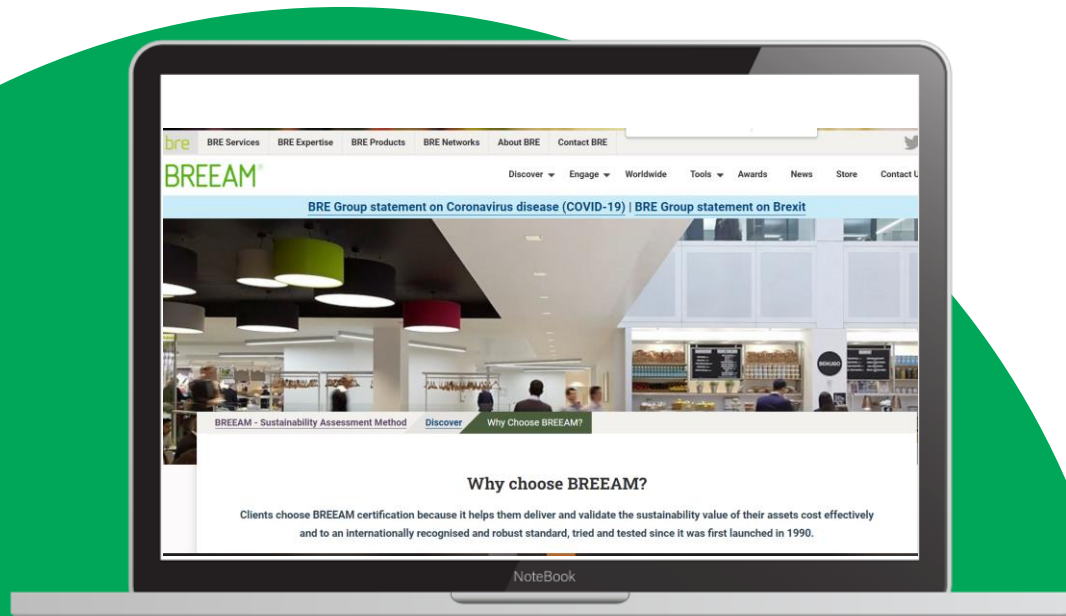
bre BRE Services BRE Expertise BRE Products BRE Networks About BRE Contact BRE

BREEAM®

Discover Engage Worldwide Tools Awards News Store Contact U

BRE Group statement on Coronavirus disease (COVID-19) | BRE Group statement on Brexit

BREEAM - Sustainability Assessment Method Discover Why Choose BREEAM?

Why choose BREEAM?

Clients choose BREEAM certification because it helps them deliver and validate the sustainability value of their assets cost effectively and to an internationally recognised and robust standard, tried and tested since it was first launched in 1990.

NoteBook